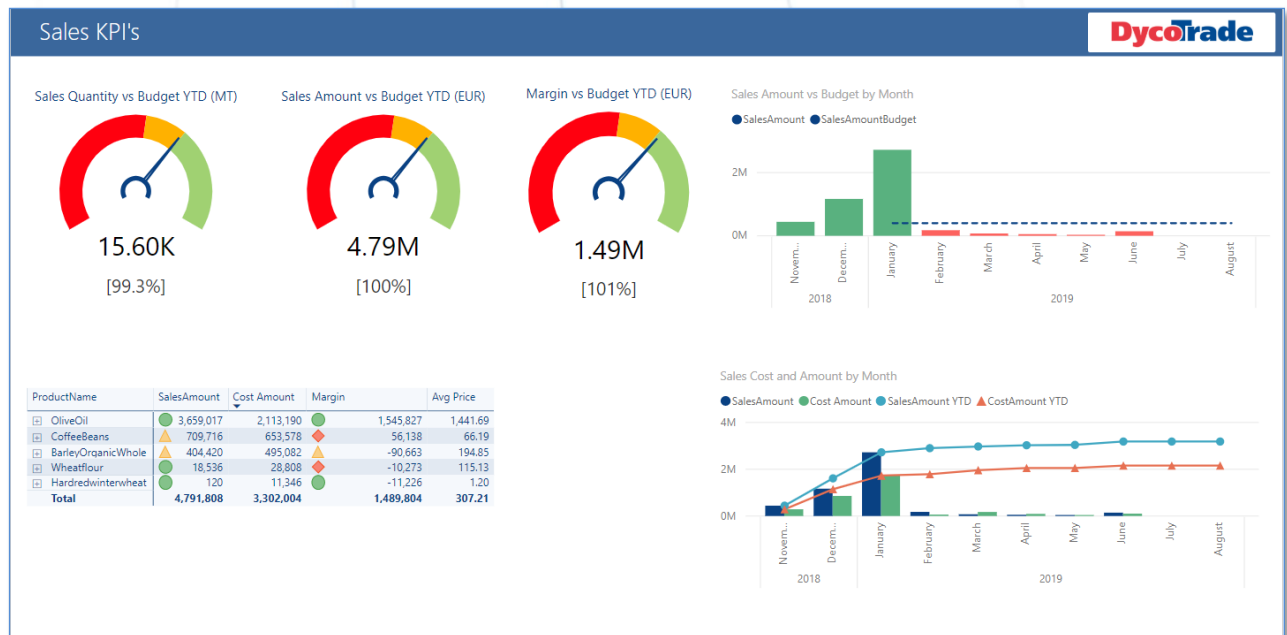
Sales KPI's

DycoTrade

Sales Quantity vs Budget YTD (MT)

15.60K

[99.3%]

Sales Amount vs Budget YTD (EUR)

4.79M

[100%]

Margin vs Budget YTD (EUR)

1.49M

[101%]

Sales Amount vs Budget by Month

SalesAmount SalesAmountBudget

2M
0M

Novem... Decem... January February March April May June July August
2018 2019

| ProductName | SalesAmount | Cost Amount | Margin | Avg Price |
|---|---|---|---|---|
| OliveOil | 3,659,017 | 2,113,190 | 1,545,827 | 1,441.69 |
| CoffeeBeans | 709,716 | 653,578 | 56,138 | 66.19 |
| BarleyOrganicWhole | 404,420 | 495,082 | -90,663 | 194.85 |
| Wheatflour | 18,536 | 28,808 | -10,273 | 115.13 |
| Hardredwinterwheat | 120 | 11,346 | -11,226 | 1.20 |
| Total | 4,791,808 | 3,302,004 | 1,489,804 | 307.21 |

Sales Cost and Amount by Month

SalesAmount Cost Amount SalesAmount YTD CostAmount YTD

4M
2M
0M

Novem... Decem... January February March April May June July August
2018 2019